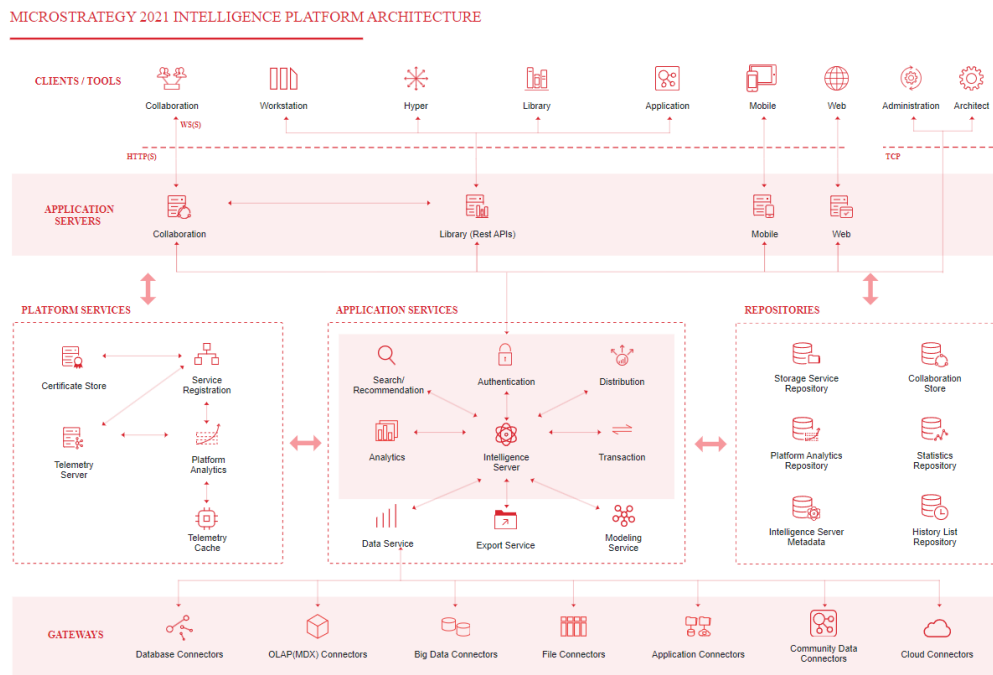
MICROSTRATEGY 2021 INTELLIGENCE PLATFORM ARCHITECTURE

CLIENTS / TOOLS

Collaboration
Workstation
Hyper
Library
Application
Mobile
Web
Administration
Architect

WS(S)
HTTP(S)
TCP

APPLICATION SERVERS

Collaboration
Library (Rest APIs)
Mobile
Web

PLATFORM SERVICES

Certificate Store
Service Registration
Telemetry Server
Platform Analytics
Telemetry Cache

APPLICATION SERVICES

Search/ Recommendation
Authentication
Distribution
Analytics
Intelligence Server
Transaction
Data Service
Export Service
Modeling Service

REPOSITORIES

Storage Service Repository
Collaboration Store
Platform Analytics Repository
Statistics Repository
Intelligence Server Metadata
History List Repository

GATEWAYS

Database Connectors
OLAP(MDX) Connectors
Big Data Connectors
File Connectors
Application Connectors
Community Data Connectors
Cloud Connectors